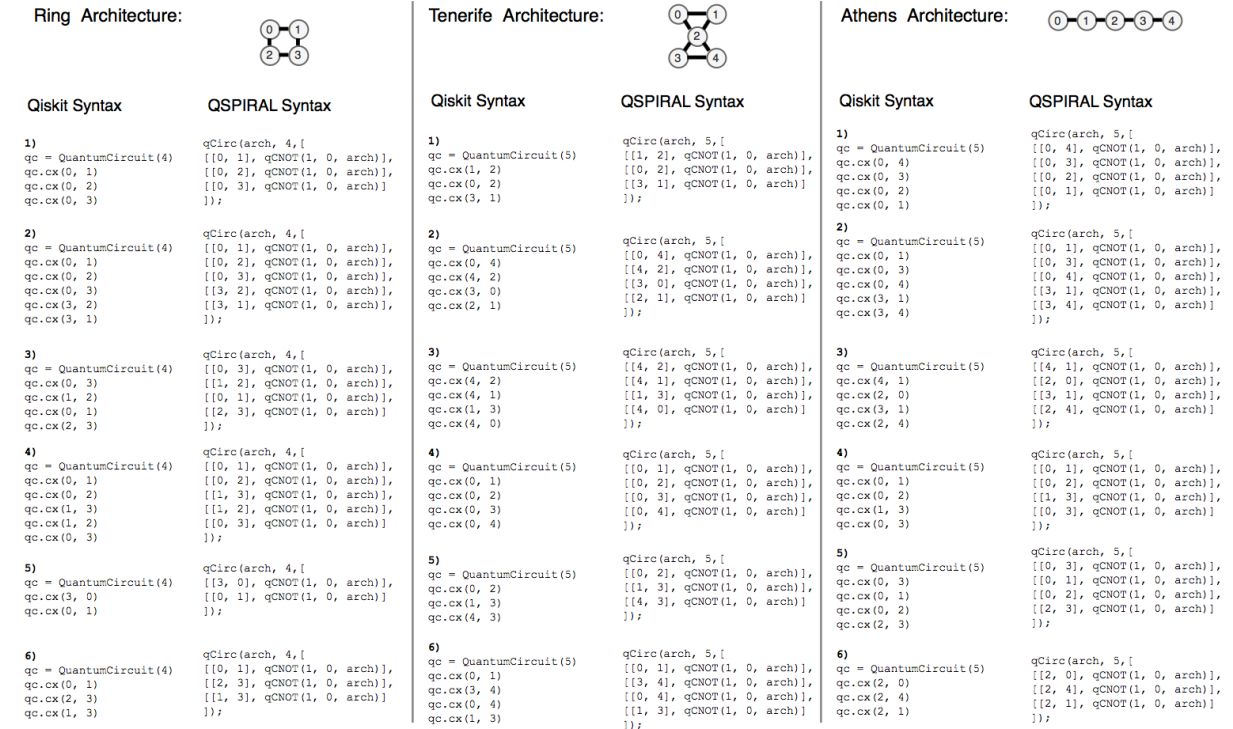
Ring Architecture:

0 1 2 3

Qiskit Syntax

QSPIRAL Syntax

1)
qc = QuantumCircuit(4)
qc.cx(0, 1)
qc.cx(0, 2)
qc.cx(0, 3)

qCirc(arch, 4,[
[[0, 1], qCNOT(1, 0, arch)],
[[0, 2], qCNOT(1, 0, arch)],
[[0, 3], qCNOT(1, 0, arch)]
]);

2)
qc = QuantumCircuit(4)
qc.cx(0, 1)
qc.cx(0, 2)
qc.cx(0, 3)
qc.cx(3, 2)
qc.cx(3, 1)

qCirc(arch, 4,[
[[0, 1], qCNOT(1, 0, arch)],
[[0, 2], qCNOT(1, 0, arch)],
[[0, 3], qCNOT(1, 0, arch)],
[[3, 2], qCNOT(1, 0, arch)],
[[3, 1], qCNOT(1, 0, arch)],
]);

3)
qc = QuantumCircuit(4)
qc.cx(0, 3)
qc.cx(1, 2)
qc.cx(0, 1)
qc.cx(2, 3)

qCirc(arch, 4,[
[[0, 3], qCNOT(1, 0, arch)],
[[1, 2], qCNOT(1, 0, arch)],
[[0, 1], qCNOT(1, 0, arch)],
[[2, 3], qCNOT(1, 0, arch)]
]);

4)
qc = QuantumCircuit(4)
qc.cx(0, 1)
qc.cx(0, 2)
qc.cx(1, 3)
qc.cx(1, 2)
qc.cx(0, 3)

qCirc(arch, 4,[
[[0, 1], qCNOT(1, 0, arch)],
[[0, 2], qCNOT(1, 0, arch)],
[[1, 3], qCNOT(1, 0, arch)],
[[1, 2], qCNOT(1, 0, arch)],
[[0, 3], qCNOT(1, 0, arch)]
]);

5)
qc = QuantumCircuit(4)
qc.cx(3, 0)
qc.cx(0, 1)

qCirc(arch, 4,[
[[3, 0], qCNOT(1, 0, arch)],
[[0, 1], qCNOT(1, 0, arch)]
]);

6)
qc = QuantumCircuit(4)
qc.cx(0, 1)
qc.cx(2, 3)
qc.cx(1, 3)

qCirc(arch, 4,[
[[0, 1], qCNOT(1, 0, arch)],
[[2, 3], qCNOT(1, 0, arch)],
[[1, 3], qCNOT(1, 0, arch)]
]);

Tenerife Architecture:

0 1 2 3 4

Qiskit Syntax

QSPIRAL Syntax

1)
qc = QuantumCircuit(5)
qc.cx(1, 2)
qc.cx(0, 2)
qc.cx(3, 1)

qCirc(arch, 5,[
[[1, 2], qCNOT(1, 0, arch)],
[[0, 2], qCNOT(1, 0, arch)],
[[3, 1], qCNOT(1, 0, arch)]
]);

2)
qc = QuantumCircuit(5)
qc.cx(0, 4)
qc.cx(4, 2)
qc.cx(3, 0)
qc.cx(2, 1)

qCirc(arch, 5,[
[[0, 4], qCNOT(1, 0, arch)],
[[4, 2], qCNOT(1, 0, arch)],
[[3, 0], qCNOT(1, 0, arch)],
[[2, 1], qCNOT(1, 0, arch)]
]);

3)
qc = QuantumCircuit(5)
qc.cx(4, 2)
qc.cx(4, 1)
qc.cx(1, 3)
qc.cx(4, 0)

qCirc(arch, 5,[
[[4, 2], qCNOT(1, 0, arch)],
[[4, 1], qCNOT(1, 0, arch)],
[[1, 3], qCNOT(1, 0, arch)],
[[4, 0], qCNOT(1, 0, arch)]
]);

4)
qc = QuantumCircuit(5)
qc.cx(0, 1)
qc.cx(0, 2)
qc.cx(0, 3)
qc.cx(0, 4)

qCirc(arch, 5,[
[[0, 1], qCNOT(1, 0, arch)],
[[0, 2], qCNOT(1, 0, arch)],
[[0, 3], qCNOT(1, 0, arch)],
[[0, 4], qCNOT(1, 0, arch)]
]);

5)
qc = QuantumCircuit(5)
qc.cx(0, 2)
qc.cx(1, 3)
qc.cx(4, 3)

qCirc(arch, 5,[
[[0, 2], qCNOT(1, 0, arch)],
[[1, 3], qCNOT(1, 0, arch)],
[[4, 3], qCNOT(1, 0, arch)]
]);

6)
qc = QuantumCircuit(5)
qc.cx(0, 1)
qc.cx(3, 4)
qc.cx(0, 4)
qc.cx(1, 3)

qCirc(arch, 5,[
[[0, 1], qCNOT(1, 0, arch)],
[[3, 4], qCNOT(1, 0, arch)],
[[0, 4], qCNOT(1, 0, arch)],
[[1, 3], qCNOT(1, 0, arch)]
]);

Athens Architecture:

0 1 2 3 4

Qiskit Syntax

QSPIRAL Syntax

1)
qc = QuantumCircuit(5)
qc.cx(0, 4)
qc.cx(0, 3)
qc.cx(0, 2)
qc.cx(0, 1)

qCirc(arch, 5,[
[[0, 4], qCNOT(1, 0, arch)],
[[0, 3], qCNOT(1, 0, arch)],
[[0, 2], qCNOT(1, 0, arch)],
[[0, 1], qCNOT(1, 0, arch)]
]);

2)
qc = QuantumCircuit(5)
qc.cx(0, 1)
qc.cx(0, 3)
qc.cx(0, 4)
qc.cx(3, 1)
qc.cx(3, 4)

qCirc(arch, 5,[
[[0, 1], qCNOT(1, 0, arch)],
[[0, 3], qCNOT(1, 0, arch)],
[[0, 4], qCNOT(1, 0, arch)],
[[3, 1], qCNOT(1, 0, arch)],
[[3, 4], qCNOT(1, 0, arch)]
]);

3)
qc = QuantumCircuit(5)
qc.cx(4, 1)
qc.cx(2, 0)
qc.cx(3, 1)
qc.cx(2, 4)

qCirc(arch, 5,[
[[4, 1], qCNOT(1, 0, arch)],
[[2, 0], qCNOT(1, 0, arch)],
[[3, 1], qCNOT(1, 0, arch)],
[[2, 4], qCNOT(1, 0, arch)]
]);

4)
qc = QuantumCircuit(5)
qc.cx(0, 1)
qc.cx(0, 2)
qc.cx(1, 3)
qc.cx(0, 3)

qCirc(arch, 5,[
[[0, 1], qCNOT(1, 0, arch)],
[[0, 2], qCNOT(1, 0, arch)],
[[1, 3], qCNOT(1, 0, arch)],
[[0, 3], qCNOT(1, 0, arch)]
]);

5)
qc = QuantumCircuit(5)
qc.cx(0, 3)
qc.cx(0, 1)
qc.cx(0, 2)
qc.cx(2, 3)

qCirc(arch, 5,[
[[0, 3], qCNOT(1, 0, arch)],
[[0, 1], qCNOT(1, 0, arch)],
[[0, 2], qCNOT(1, 0, arch)],
[[2, 3], qCNOT(1, 0, arch)]
]);

6)
qc = QuantumCircuit(5)
qc.cx(2, 0)
qc.cx(2, 4)
qc.cx(2, 1)

qCirc(arch, 5,[
[[2, 0], qCNOT(1, 0, arch)],
[[2, 4], qCNOT(1, 0, arch)],
[[2, 1], qCNOT(1, 0, arch)]
]);